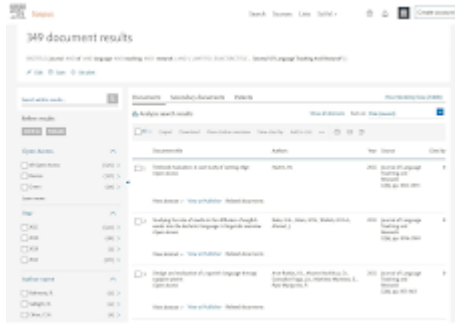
Scopus

Search Sources Lists SciVal

Create account

349 document results

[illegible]

Search within results...

Refine results

Open Access

Year

Author name

Documents Secondary documents Patents

Analyze search results

Show all abstracts Sort on: Date (newest)

Document title Authors Year Source

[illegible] Journal of Language Teaching and Research

View abstract View at Publisher Related documents

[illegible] Journal of Language Teaching and Research

View abstract View at Publisher Related documents

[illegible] Journal of Language Teaching and Research

View abstract View at Publisher Related documents